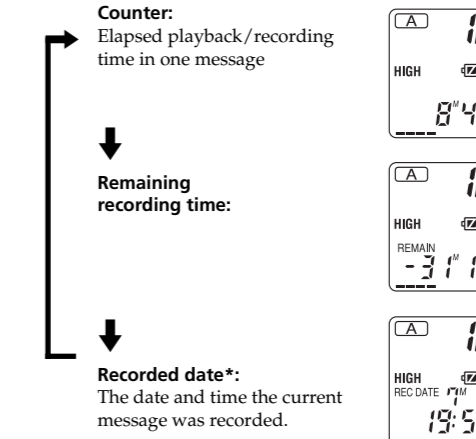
Counter:
Elapsed playback/recording time in one message

Remaining recording time:

Recorded date*:
The date and time the current message was recorded.

A
HIGH
8M4

A
HIGH
REMAIN
-31M1

A
HIGH
REC DATE 7M
19:5